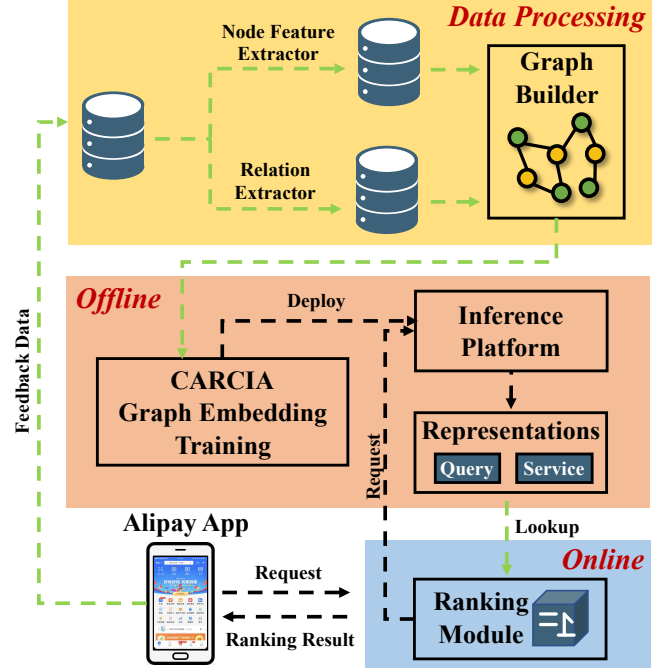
Data Processing

Node Feature Extractor

Graph Builder

Relation Extractor

Feedback Data

Offline

Deploy

Inference Platform

CARCIA Graph Embedding Training

Representations

Query

Service

Request

Lookup

Alipay App

Online

Request

Ranking Module

Ranking Result